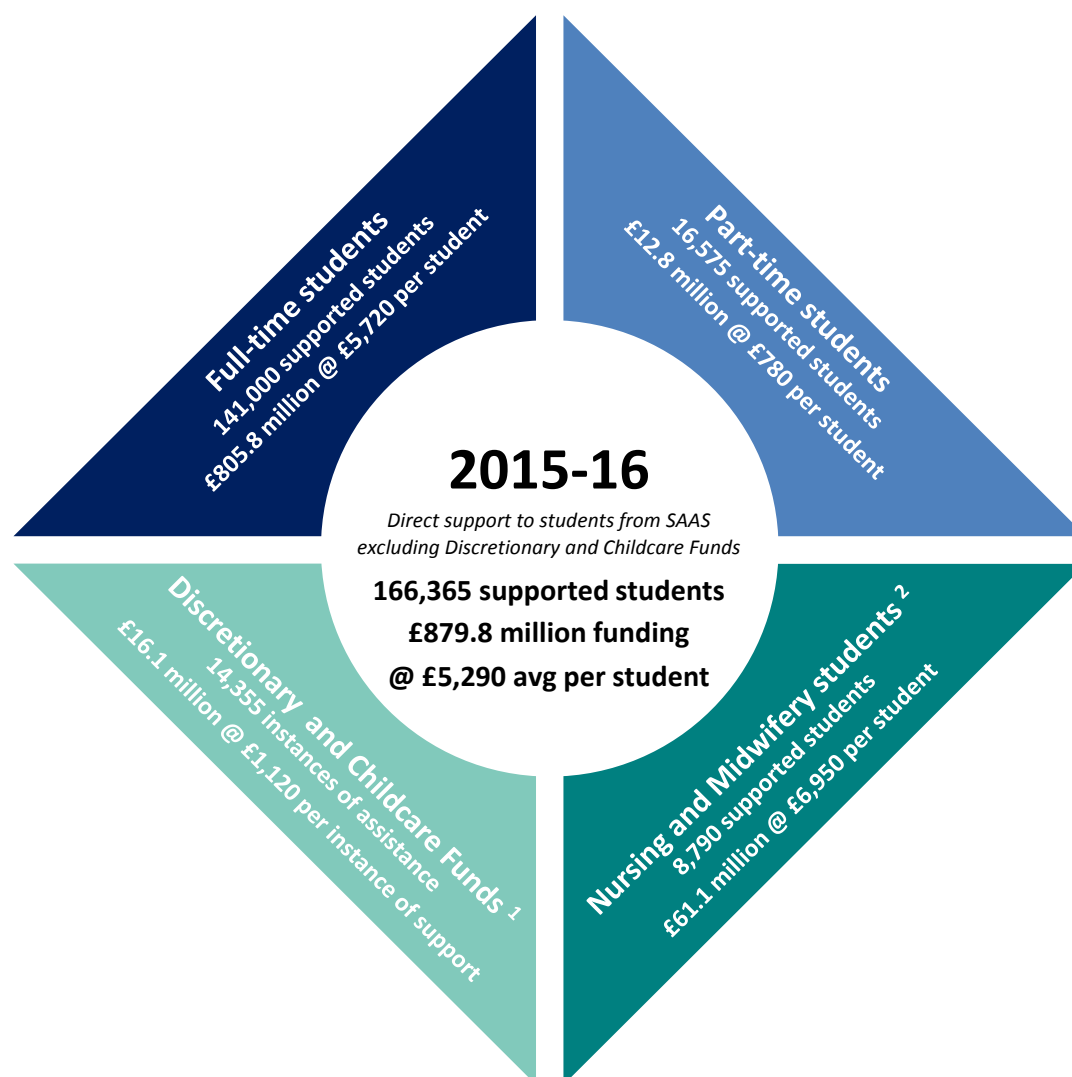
Full-time students
141,000 supported students
£805.8 million @ £5,720 per student

Part-time students
16,575 supported students
£12.8 million @ £780 per student

2015-16
Direct support to students from SAAS excluding Discretionary and Childcare Funds
166,365 supported students
£879.8 million funding
@ £5,290 avg per student

Discretionary and Childcare Funds $^1$
14,355 instances of assistance
£16.1 million @ £1,120 per instance of support

Nursing and Midwifery students $^2$
8,790 supported students
£61.1 million @ £6,950 per student